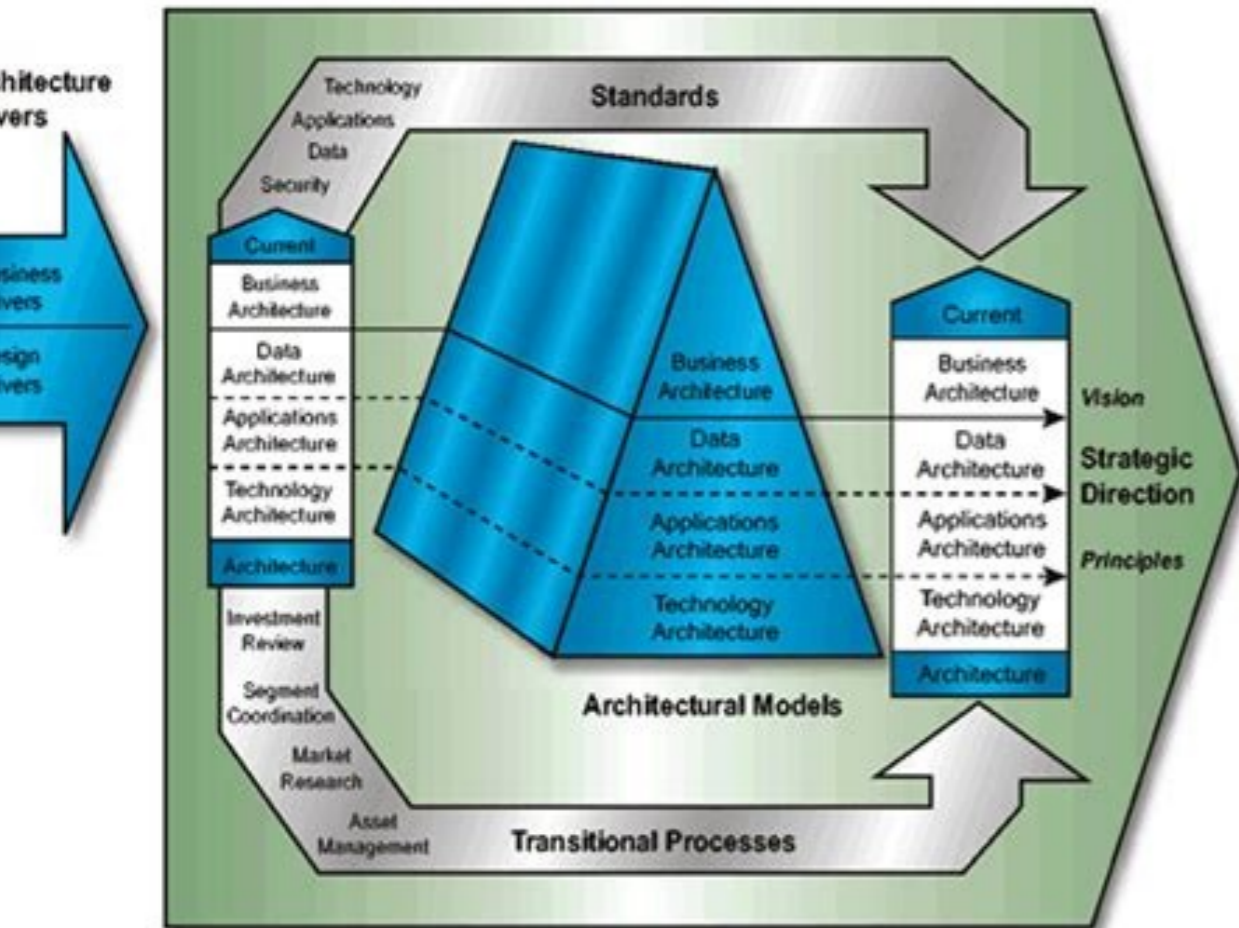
hitecture
vers

siness
vers

sign
vers

Technology
Applications
Data
Security

Standards

Current
Business Architecture
Data Architecture
Applications Architecture
Technology Architecture
Architecture

Business Architecture
Data Architecture
Applications Architecture
Technology Architecture

Current
Business Architecture
Data Architecture
Applications Architecture
Technology Architecture
Architecture

Vision
Strategic Direction
Principles

Architectural Models

Investment Review
Segment Coordination
Market Research
Asset Management

Transitional Processes